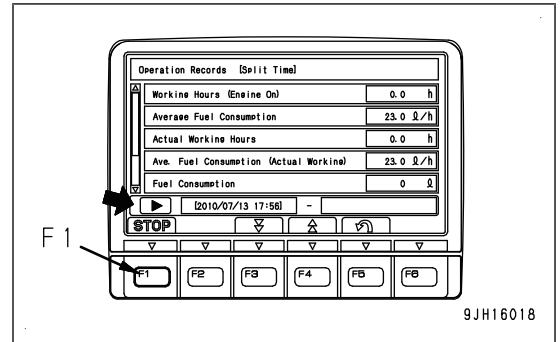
Operation Records [Split Time]

| | |
|---|---|
| Working Hours (Engine On) | 0.0 h |
| Average Fuel Consumption | 23.0 ℓ/h |
| Actual Working Hours | 0.0 h |
| Ave. Fuel Consumption (Actual Working) | 23.0 ℓ/h |
| Fuel Consumption | 0 ℓ |

[2010/07/13 17:56] -

STOP

F1

F1 F2 F3 F4 F5 F6

9JH16018